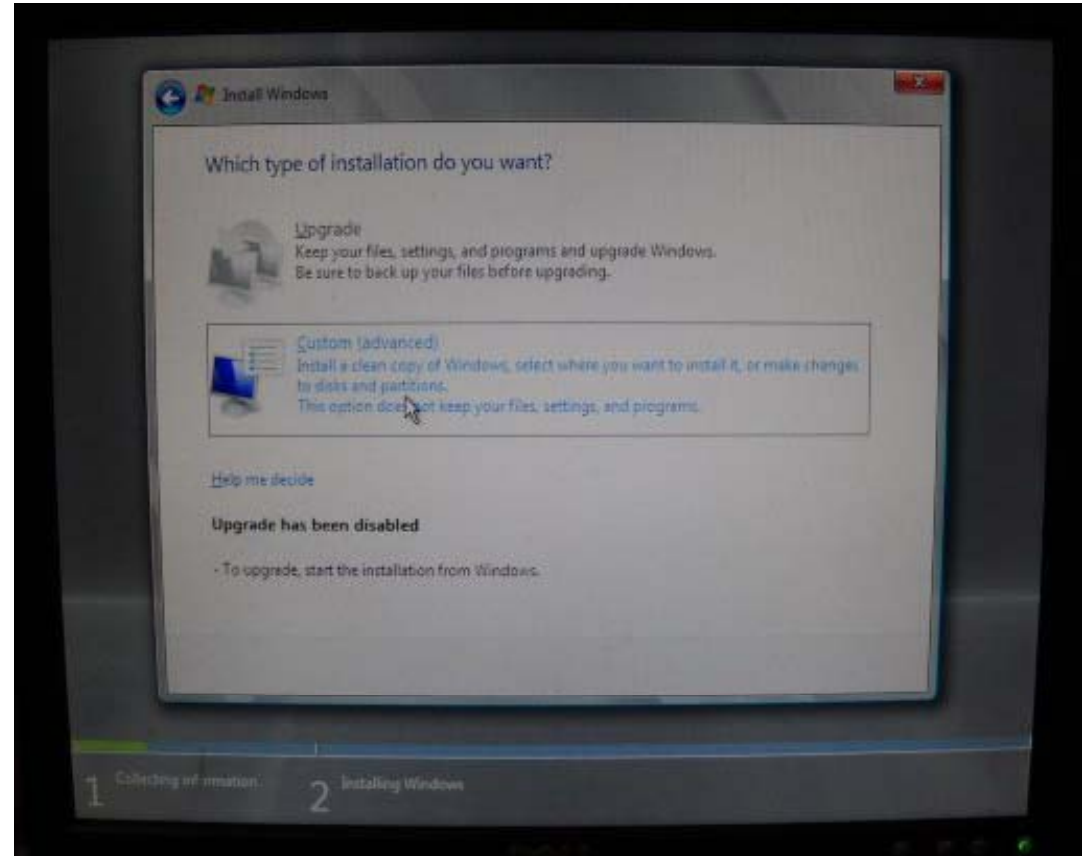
Install Windows

Which type of installation do you want?

Upgrade
Keep your files, settings, and programs and upgrade Windows.
Be sure to back up your files before upgrading.

Custom (advanced)
Install a clean copy of Windows, select where you want to install it, or make changes to disks and partitions.
This option does not keep your files, settings, and programs.

Help me decide

Upgrade has been disabled

- To upgrade, start the installation from Windows.

1 Collecting information

2 Installing Windows